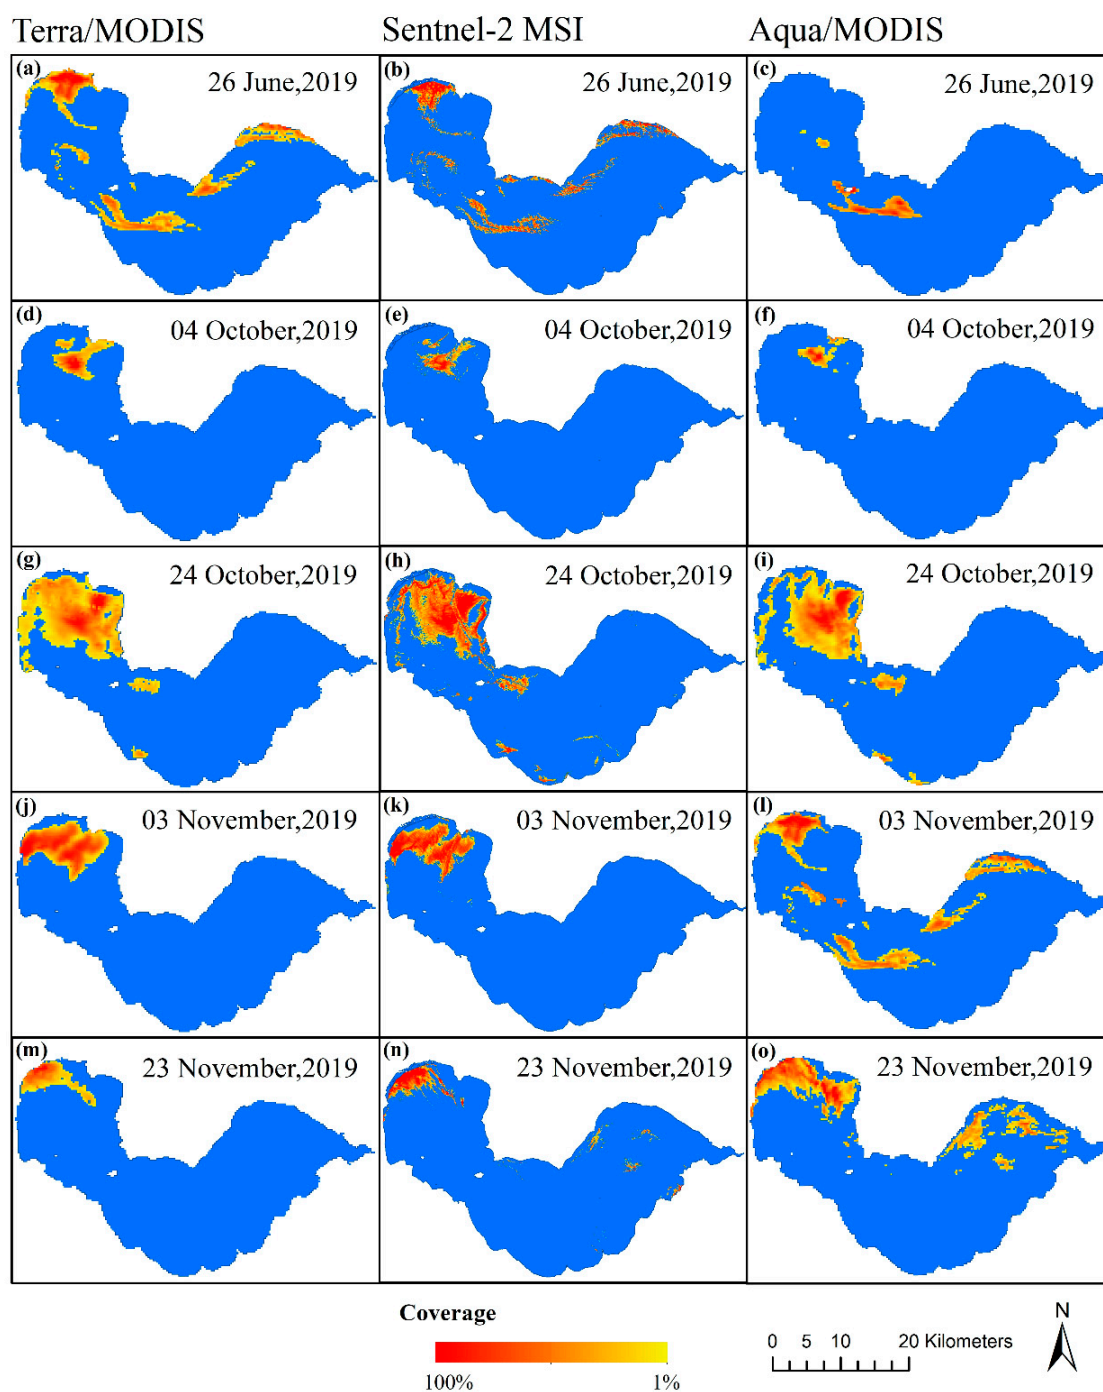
Terra/MODIS Sentnel-2 MSI Aqua/MODIS

(a) 26 June,2019
(b) 26 June,2019
(c) 26 June,2019
(d) 04 October,2019
(e) 04 October,2019
(f) 04 October,2019
(g) 24 October,2019
(h) 24 October,2019
(i) 24 October,2019
(j) 03 November,2019
(k) 03 November,2019
(l) 03 November,2019
(m) 23 November,2019
(n) 23 November,2019
(o) 23 November,2019

Coverage
100% 1%

0 5 10 20 Kilometers
N